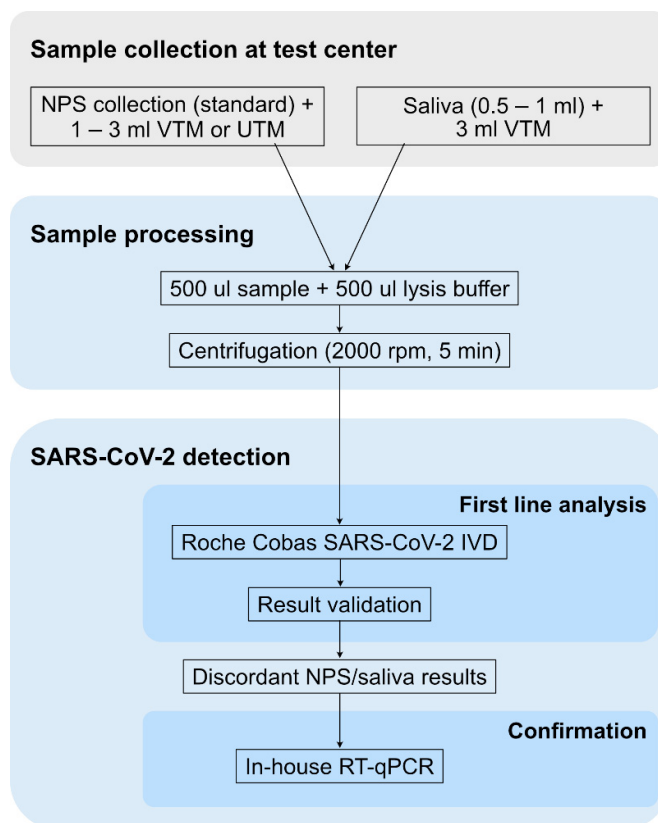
Sample collection at test center

NPS collection (standard) + 1 – 3 ml VTM or UTM

Saliva (0.5 – 1 ml) + 3 ml VTM

Sample processing

500 ul sample + 500 ul lysis buffer

Centrifugation (2000 rpm, 5 min)

SARS-CoV-2 detection

First line analysis

Roche Cobas SARS-CoV-2 IVD

Result validation

Discordant NPS/saliva results

Confirmation

In-house RT-qPCR